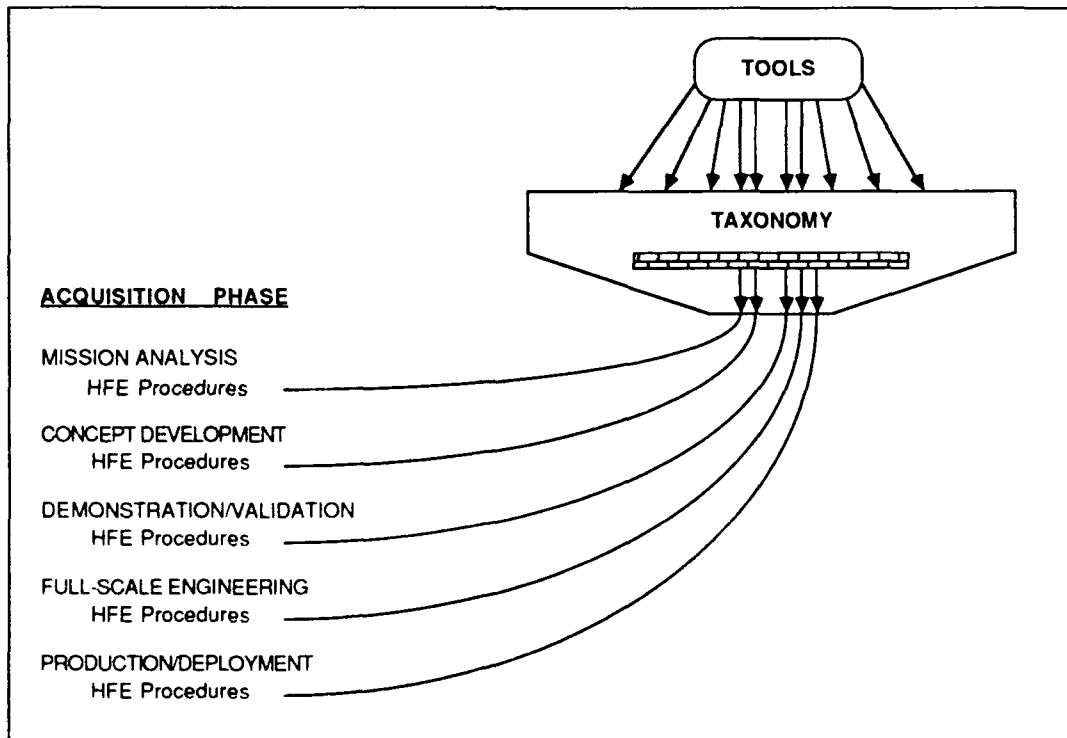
TOOLS

TAXONOMY

ACQUISITION PHASE

MISSION ANALYSIS
HFE Procedures

CONCEPT DEVELOPMENT
HFE Procedures

DEMONSTRATION/VALIDATION
HFE Procedures

FULL-SCALE ENGINEERING
HFE Procedures

PRODUCTION/DEPLOYMENT
HFE Procedures